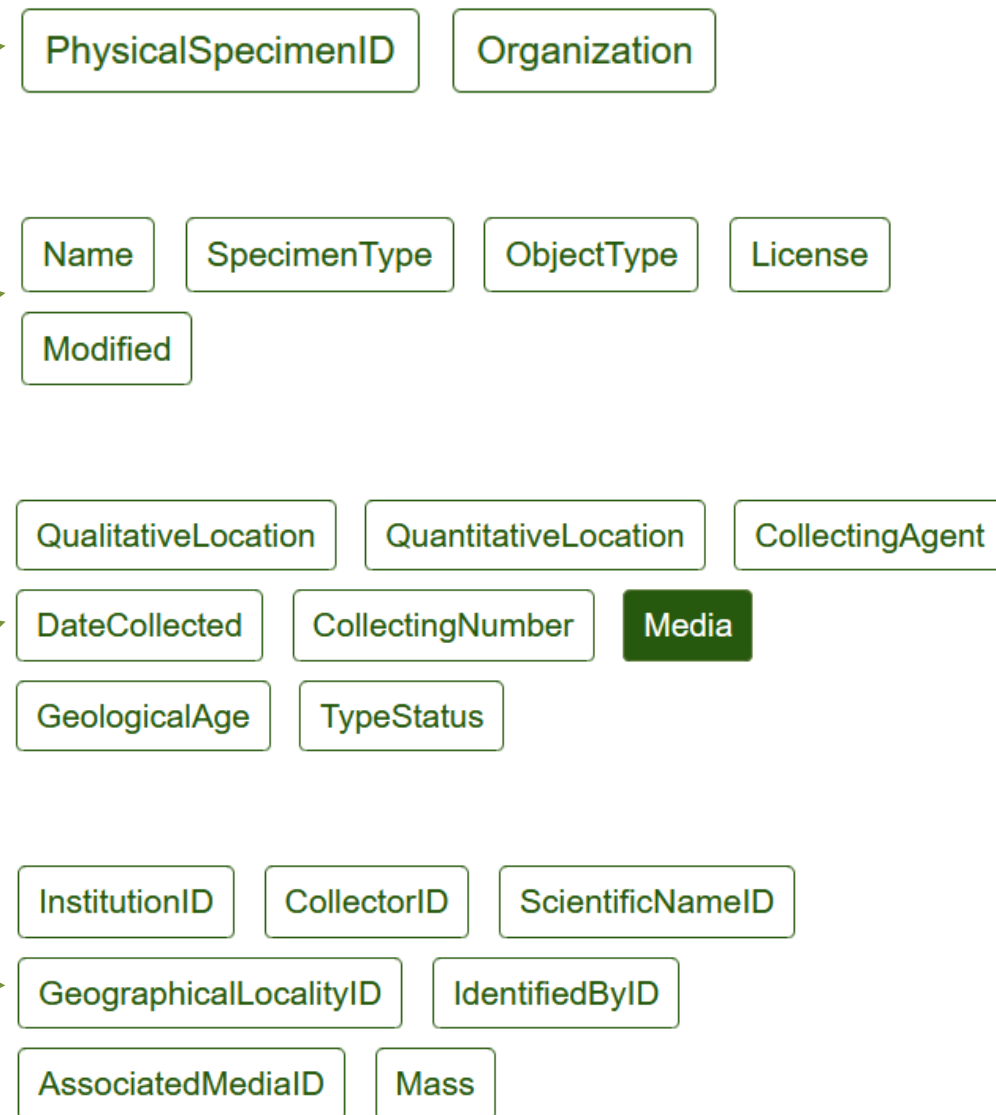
PhysicalSpecimenID Organization

Name SpecimenType ObjectType License
Modified

QualitativeLocation QuantitativeLocation CollectingAgent
DateCollected CollectingNumber Media
GeologicalAge TypeStatus

InstitutionID CollectorID ScientificNameID
GeographicalLocalityID IdentifiedByID
AssociatedMediaID Mass